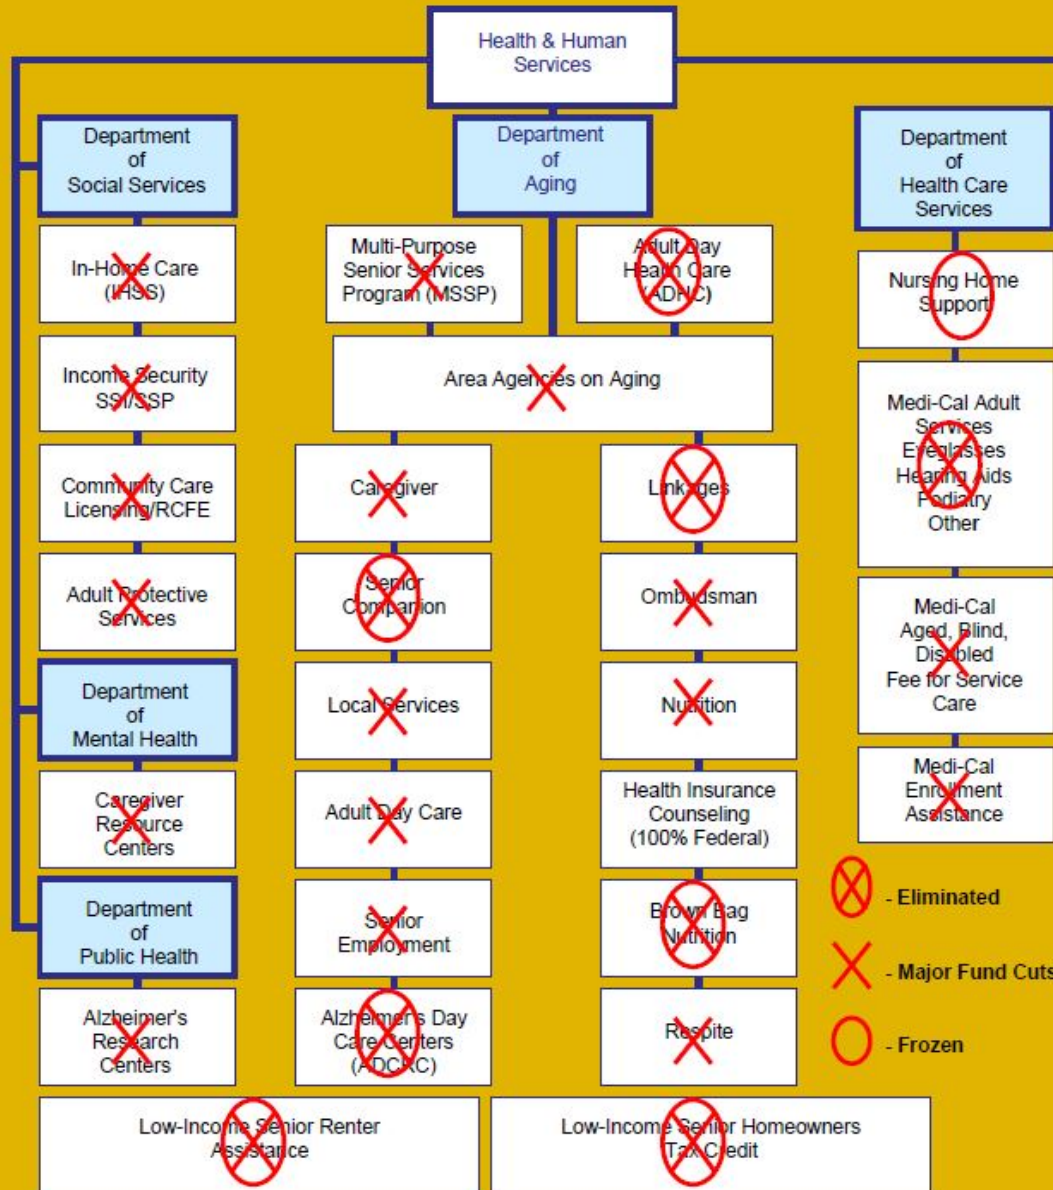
Health & Human Services

Department of Social Services

In-Home Care (IHSS)

Income Security SSI/SSP

Community Care Licensing/RCFE

Adult Protective Services

Department of Mental Health

Caregiver Resource Centers

Department of Public Health

Alzheimer's Research Centers

Department of Aging

Multi-Purpose Senior Services Program (MSSP)

Adult Day Health Care (ADHC)

Area Agencies on Aging

Caregiver

Senior Companion

Local Services

Adult Day Care

Senior Employment

Alzheimer's Day Care Centers (ADCRC)

Linkages

Ombudsman

Nutrition

Health Insurance Counseling (100% Federal)

Brown Bag Nutrition

Respite

Department of Health Care Services

Nursing Home Support

Medi-Cal Adult Services
Eyeglasses
Hearing Aids
Podiatry
Other

Medi-Cal Aged, Blind, Disabled Fee for Service Care

Medi-Cal Enrollment Assistance

- Eliminated

- Major Fund Cuts

- Frozen

Low-Income Senior Renter Assistance

Low-Income Senior Homeowners Tax Credit